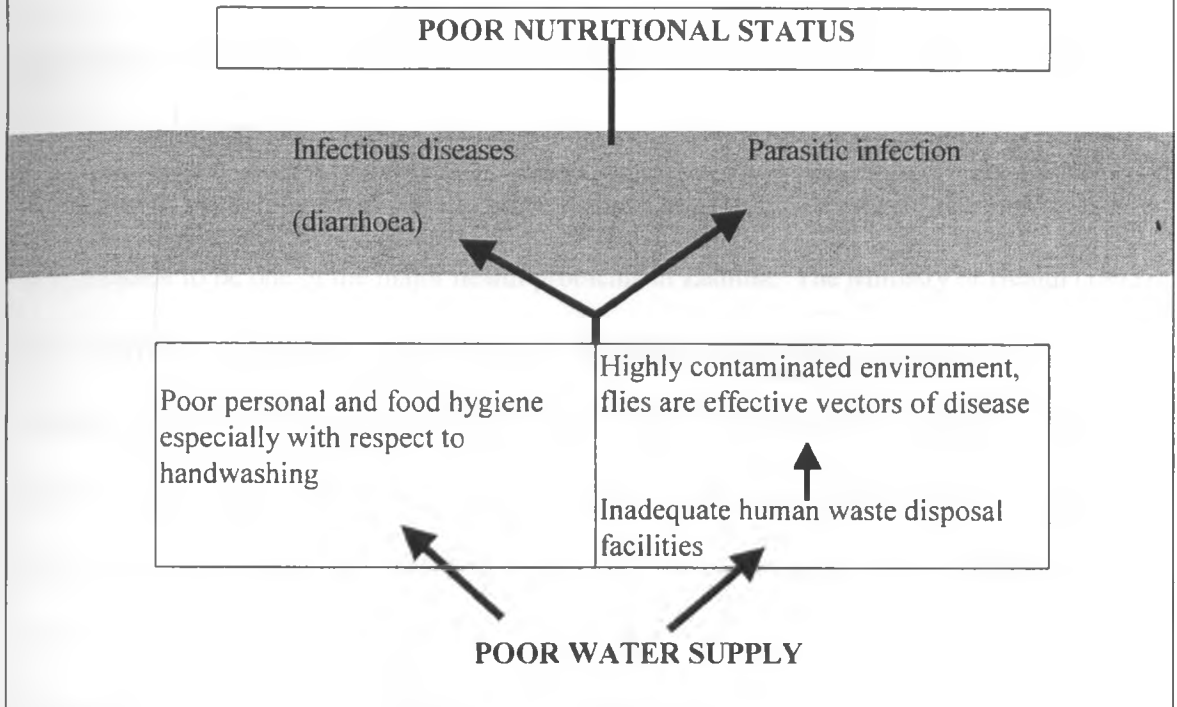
POOR NUTRITIONAL STATUS

Infectious diseases

(diarrhoea)

Parasitic infection

Poor personal and food hygiene especially with respect to handwashing

Highly contaminated environment, flies are effective vectors of disease

Inadequate human waste disposal facilities

POOR WATER SUPPLY